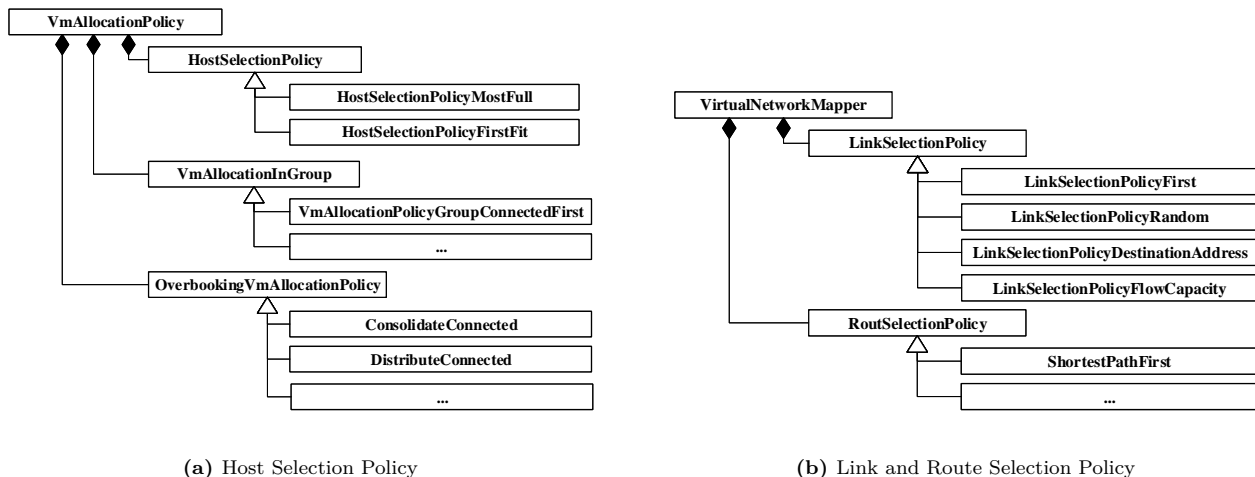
VmAllocationPolicy

HostSelectionPolicy

HostSelectionPolicyMostFull

HostSelectionPolicyFirstFit

VmAllocationInGroup

VmAllocationPolicyGroupConnectedFirst

...

OverbookingVmAllocationPolicy

ConsolidateConnected

DistributeConnected

...

(a) Host Selection Policy

VirtualNetworkMapper

LinkSelectionPolicy

LinkSelectionPolicyFirst

LinkSelectionPolicyRandom

LinkSelectionPolicyDestinationAddress

LinkSelectionPolicyFlowCapacity

RoutSelectionPolicy

ShortestPathFirst

...

(b) Link and Route Selection Policy